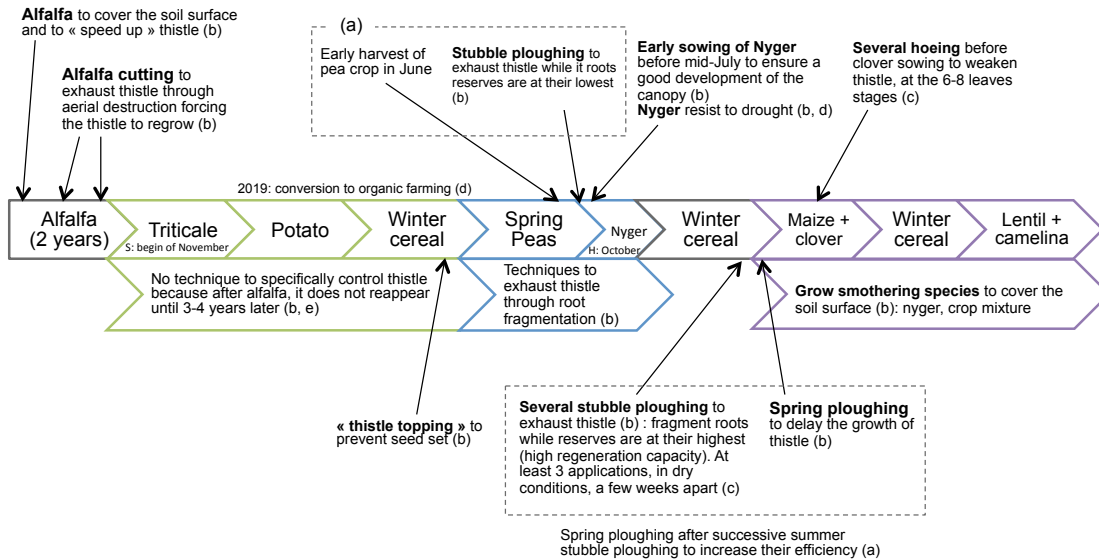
**Alfalfa** to cover the soil surface and to « speed up » thistle (b)

**Alfalfa cutting** to exhaust thistle through aerial destruction forcing the thistle to regrow (b)

(a)

Early harvest of pea crop in June

**Stubble ploughing** to exhaust thistle while it roots reserves are at their lowest (b)

**Early sowing of Nyger** before mid-July to ensure a good development of the canopy (b)
**Nyger** resist to drought (b, d)

**Several hoeing** before clover sowing to weaken thistle, at the 6-8 leaves stages (c)

2019: conversion to organic farming (d)

Alfalfa (2 years)

Triticale
S: begin of November

Potato

Winter cereal

Spring Peas

Nyger
H: October

Winter cereal

Maize + clover

Winter cereal

Lentil + camelina

No technique to specifically control thistle because after alfalfa, it does not reappear until 3-4 years later (b, e)

Techniques to exhaust thistle through root fragmentation (b)

**Grow smothering species** to cover the soil surface (b): nyger, crop mixture

**« thistle topping »** to prevent seed set (b)

**Several stubble ploughing** to exhaust thistle (b) : fragment roots while reserves are at their highest (high regeneration capacity). At least 3 applications, in dry conditions, a few weeks apart (c)

**Spring ploughing** to delay the growth of thistle (b)

Spring ploughing after successive summer stubble ploughing to increase their efficiency (a)